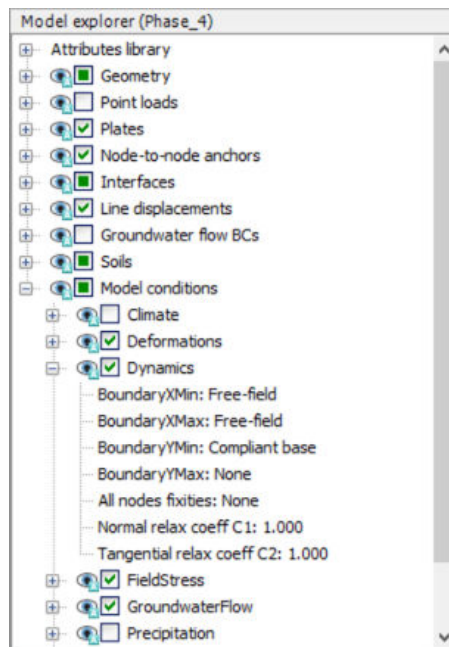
Model explorer (Phase_4)

Attributes library
Geometry
Point loads
Plates
Node-to-node anchors
Interfaces
Line displacements
Groundwater flow BCs
Soils
Model conditions
Climate
Deformations
Dynamics
BoundaryXMin: Free-field
BoundaryXMax: Free-field
BoundaryYMin: Compliant base
BoundaryYMax: None
All nodes fixities: None
Normal relax coeff C1: 1.000
Tangential relax coeff C2: 1.000
FieldStress
GroundwaterFlow
Precipitation